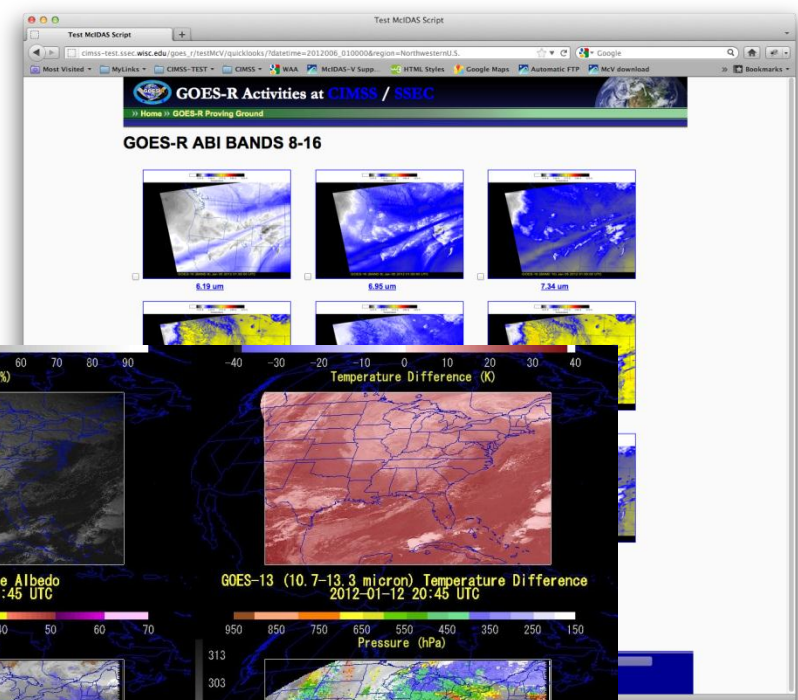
Test McIDAS Script

Test McIDAS Script

cimss-test.ssec.wisc.edu/goes_r/testMcV/quicklooks/?datetime=2012006_010000&region=NorthwesternU.S.

Google

Most Visited MyLinks CIMSS-TEST CIMSS WAA McIDAS-V Supp... HTML Styles Google Maps Automatic FTP McV download Bookmarks

GOES-R Activities at CIMSS / SSEC

» Home » GOES-R Proving Ground

GOES-R ABI BANDS 8-16

6.19 um

6.95 um

7.34 um

60 70 80 90

%)

e Albedo

:45 UTC

30 50 60 70

-40 -30 -20 -10 0 10 20 30 40

Temperature Difference (K)

GOES-13 (10.7-13.3 micron) Temperature Difference

2012-01-12 20:45 UTC

950 850 750 650 550 450 350 250 150

Pressure (hPa)

313

303